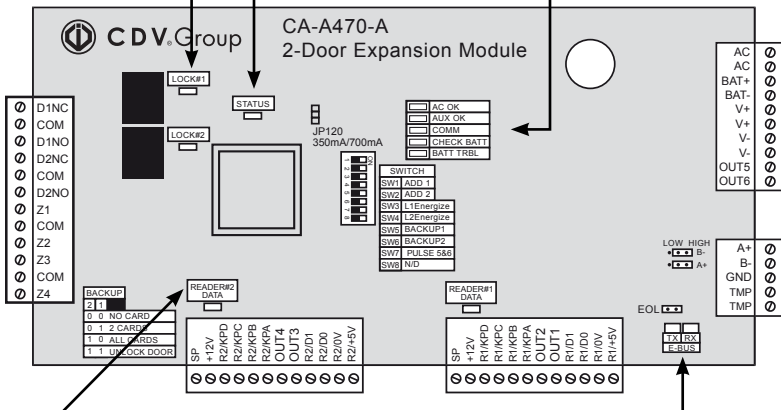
CDV Group
CA-A470-A
2-Door Expansion Module

LOCK#1
STATUS
LOCK#2

AC OK
AUX OK
COMM
CHECK BATT
BATT TRBL

JP120
350mA/700mA

ON
1 2 3 4 5 6 7 8

SWITCH
| | |
|---|---|
| SW1 | ADD 1 |
| SW2 | ADD 2 |
| SW3 | L1Energize |
| SW4 | L2Energize |
| SW5 | BACKUP1 |
| SW6 | BACKUP2 |
| SW7 | PULSE 5&6 |
| SW8 | N/D |

D1NC
COM
D1NO
D2NC
COM
D2NO
Z1
COM
Z2
Z3
COM
Z4

AC
AC
BAT+
BAT-
V+
V+
V-
V-
OUT5
OUT6

LOW HIGH
B-
A+

A+
B-
GND
TMP
TMP

BACKUP
| 2 | 1 | |
|---|---|---|
| 0 | 0 | NO CARD |
| 0 | 1 | 2 CARDS |
| 1 | 0 | ALL CARDS |
| 1 | 1 | UNLOCK DOOR |

READER#2 DATA
READER#1 DATA

SP
+12V
R2/KPD
R2/KPC
R2/KPB
R2/KPA
OUT4
OUT3
R2/D1
R2/D0
R2/0V
R2/+5V

SP
+12V
R1/KPD
R1/KPC
R1/KPB
R1/KPA
OUT2
OUT1
R1/D1
R1/D0
R1/0V
R1/+5V

EOL
TX RX
E-BUS